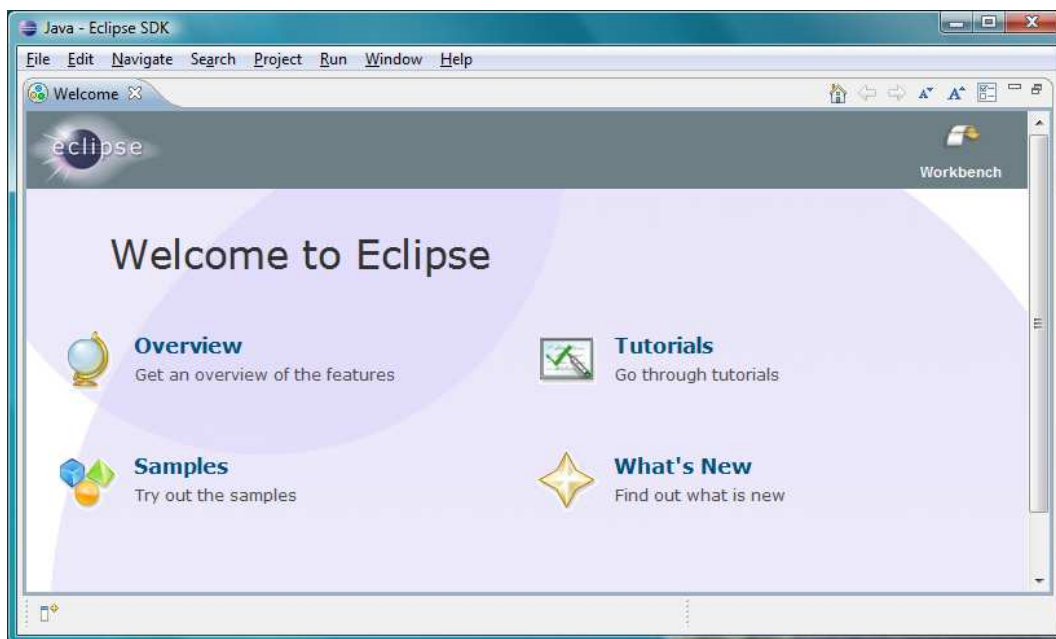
Java - Eclipse SDK

File Edit Navigate Search Project Run Window Help

Welcome

eclipse

Workbench

Welcome to Eclipse

Overview
Get an overview of the features

Tutorials
Go through tutorials

Samples
Try out the samples

What's New
Find out what is new